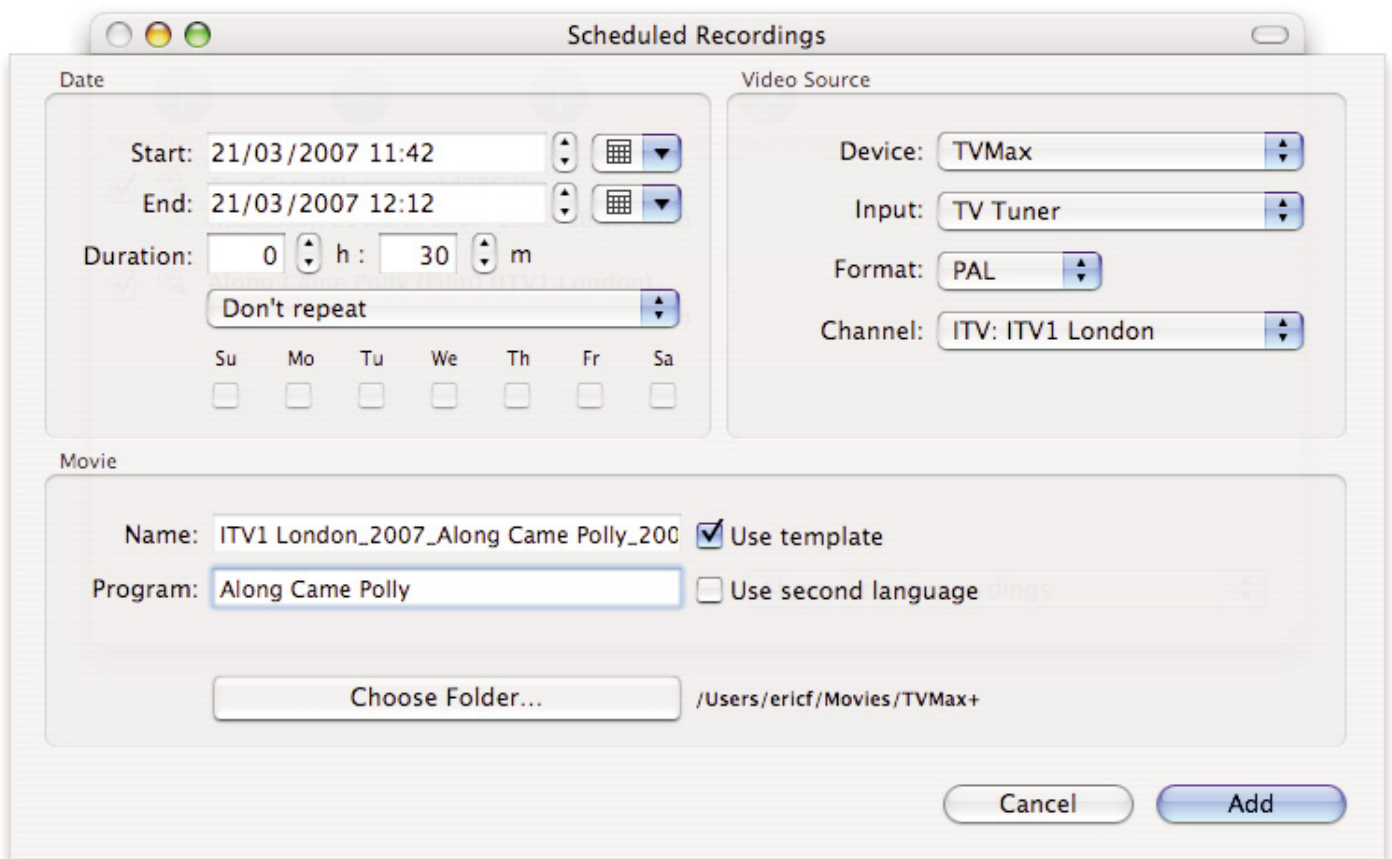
Scheduled Recordings

Date

Start: 21/03/2007 11:42

End: 21/03/2007 12:12

Duration: 0 h : 30 m

Don't repeat

Su Mo Tu We Th Fr Sa

Video Source

Device: TVMax

Input: TV Tuner

Format: PAL

Channel: ITV: ITV1 London

Movie

Name: ITV1 London_2007_Along Came Polly_200

Use template

Program: Along Came Polly

Use second language

Choose Folder...

/Users/ericf/Movies/TVMax+

Cancel

Add